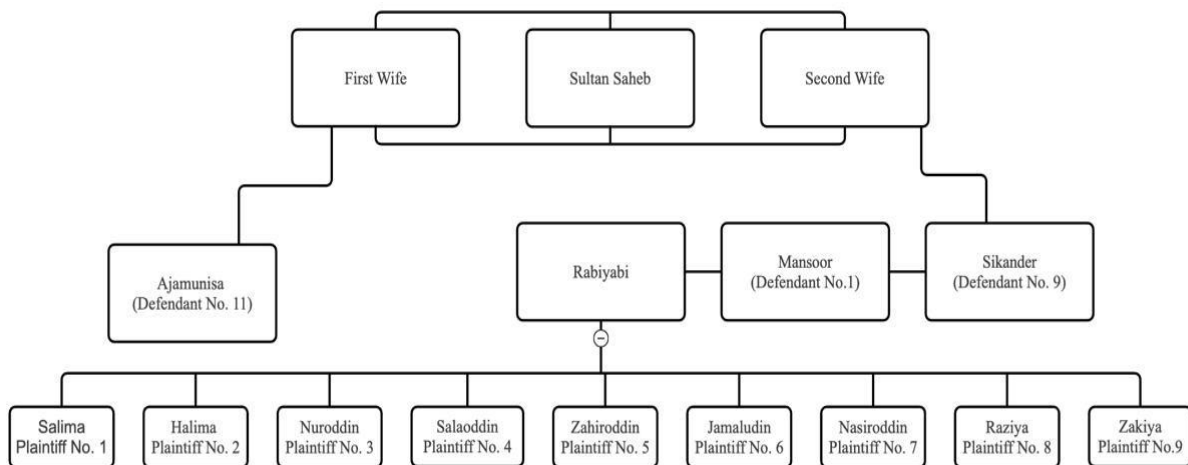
First Wife

Sultan Saheb

Second Wife

Ajamunisa
(Defendant No. 11)

Rabiyabi

Mansoor
(Defendant No.1)

Sikander
(Defendant No. 9)

Salima
Plaintiff No. 1

Halima
Plaintiff No. 2

Nuroddin
Plaintiff No. 3

Salaoddin
Plaintiff No. 4

Zahiroddin
Plaintiff No. 5

Jamaludin
Plaintiff No. 6

Nasiroddin
Plaintiff No. 7

Raziya
Plaintiff No. 8

Zakiya
Plaintiff No.9